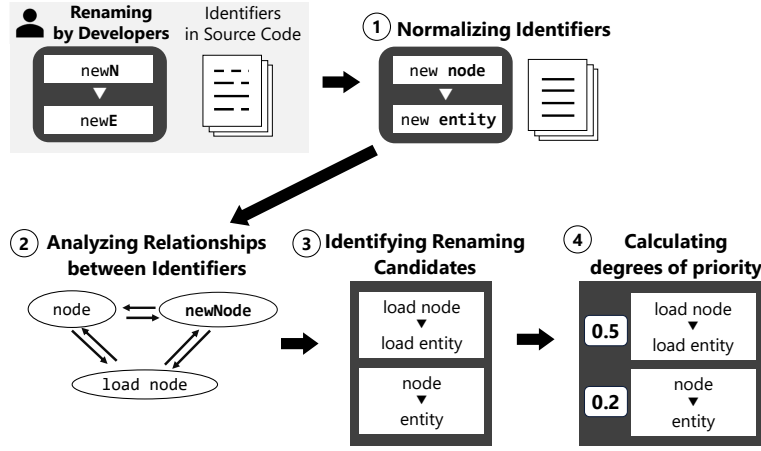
Renaming by Developers

Identifiers in Source Code

newN
▼
newE

1 Normalizing Identifiers

new node
▼
new entity

2 Analyzing Relationships between Identifiers

node

newNode

load node

3 Identifying Renaming Candidates

load node
▼
load entity

node
▼
entity

4 Calculating degrees of priority

0.5

load node
▼
load entity

0.2

node
▼
entity